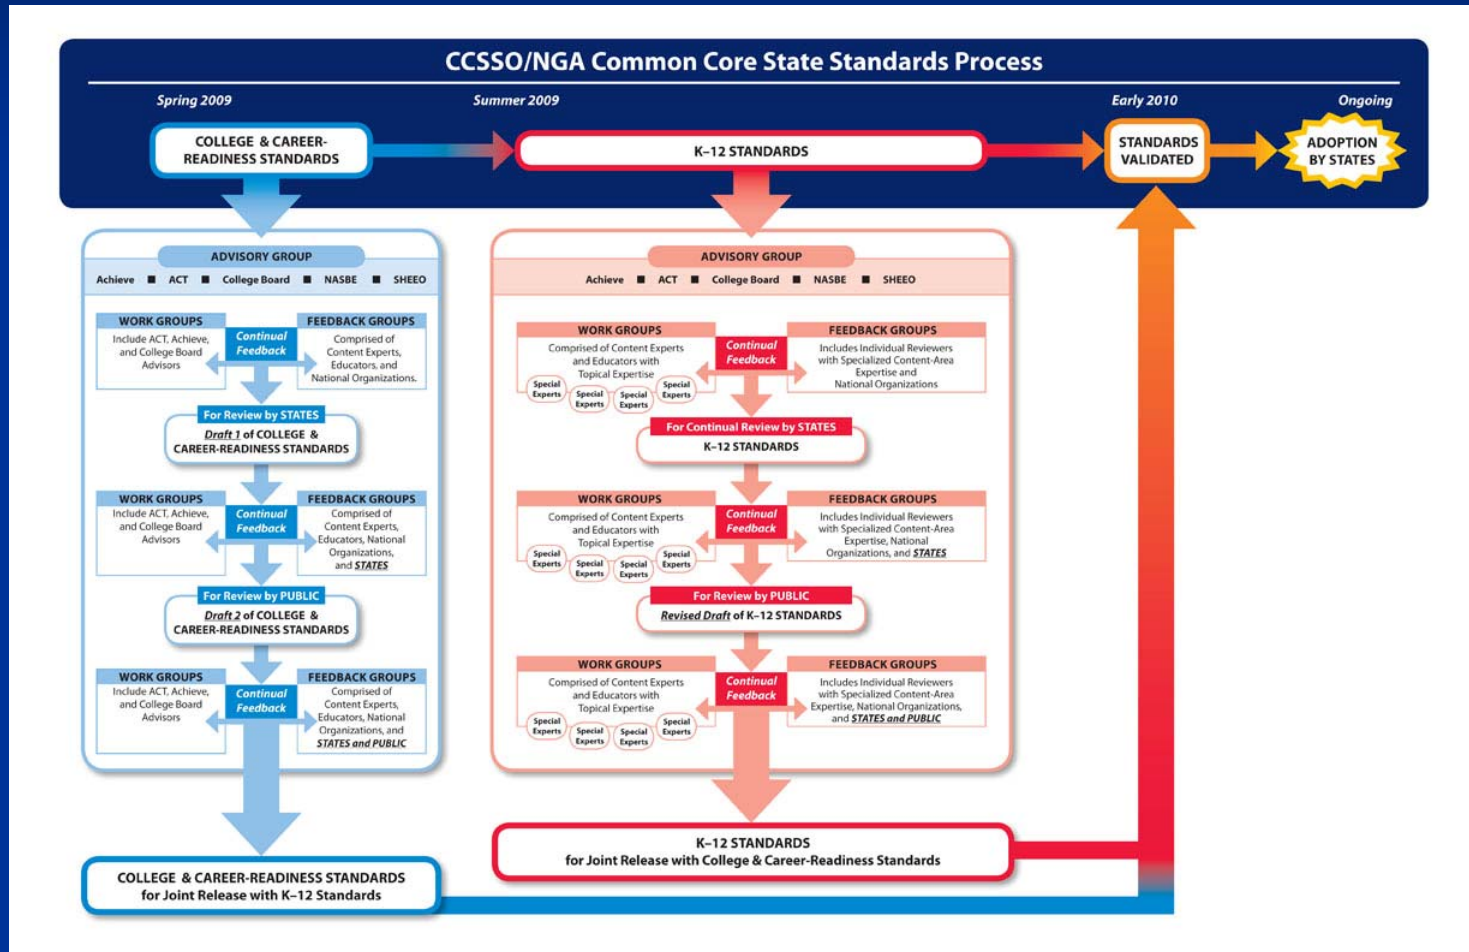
CCSSO/NGA Common Core State Standards Process

Spring 2009

Summer 2009

Early 2010

Ongoing

COLLEGE & CAREER-READINESS STANDARDS

K–12 STANDARDS

STANDARDS VALIDATED

ADOPTION BY STATES

ADVISORY GROUP
Achieve ■ ACT ■ College Board ■ NASBE ■ SHEEO

WORK GROUPS
Include ACT, Achieve, and College Board Advisors

Continual Feedback

FEEDBACK GROUPS
Comprised of Content Experts, Educators, and National Organizations.

For Review by STATES
Draft 1 of COLLEGE & CAREER-READINESS STANDARDS

WORK GROUPS
Include ACT, Achieve, and College Board Advisors

Continual Feedback

FEEDBACK GROUPS
Comprised of Content Experts, Educators, National Organizations, and STATES

For Review by PUBLIC
Draft 2 of COLLEGE & CAREER-READINESS STANDARDS

WORK GROUPS
Include ACT, Achieve, and College Board Advisors

Continual Feedback

FEEDBACK GROUPS
Comprised of Content Experts, Educators, National Organizations, and STATES and PUBLIC

COLLEGE & CAREER-READINESS STANDARDS
for Joint Release with K–12 Standards

ADVISORY GROUP
Achieve ■ ACT ■ College Board ■ NASBE ■ SHEEO

WORK GROUPS
Comprised of Content Experts and Educators with Topical Expertise
Special Experts Special Experts Special Experts Special Experts

Continual Feedback

FEEDBACK GROUPS
Includes Individual Reviewers with Specialized Content-Area Expertise and National Organizations

For Continual Review by STATES
K–12 STANDARDS

WORK GROUPS
Comprised of Content Experts and Educators with Topical Expertise
Special Experts Special Experts Special Experts Special Experts

Continual Feedback

FEEDBACK GROUPS
Includes Individual Reviewers with Specialized Content-Area Expertise, National Organizations, and STATES

For Review by PUBLIC
Revised Draft of K–12 STANDARDS

WORK GROUPS
Comprised of Content Experts and Educators with Topical Expertise
Special Experts Special Experts Special Experts Special Experts

Continual Feedback

FEEDBACK GROUPS
Includes Individual Reviewers with Specialized Content-Area Expertise, National Organizations, and STATES and PUBLIC

K–12 STANDARDS
for Joint Release with College & Career-Readiness Standards